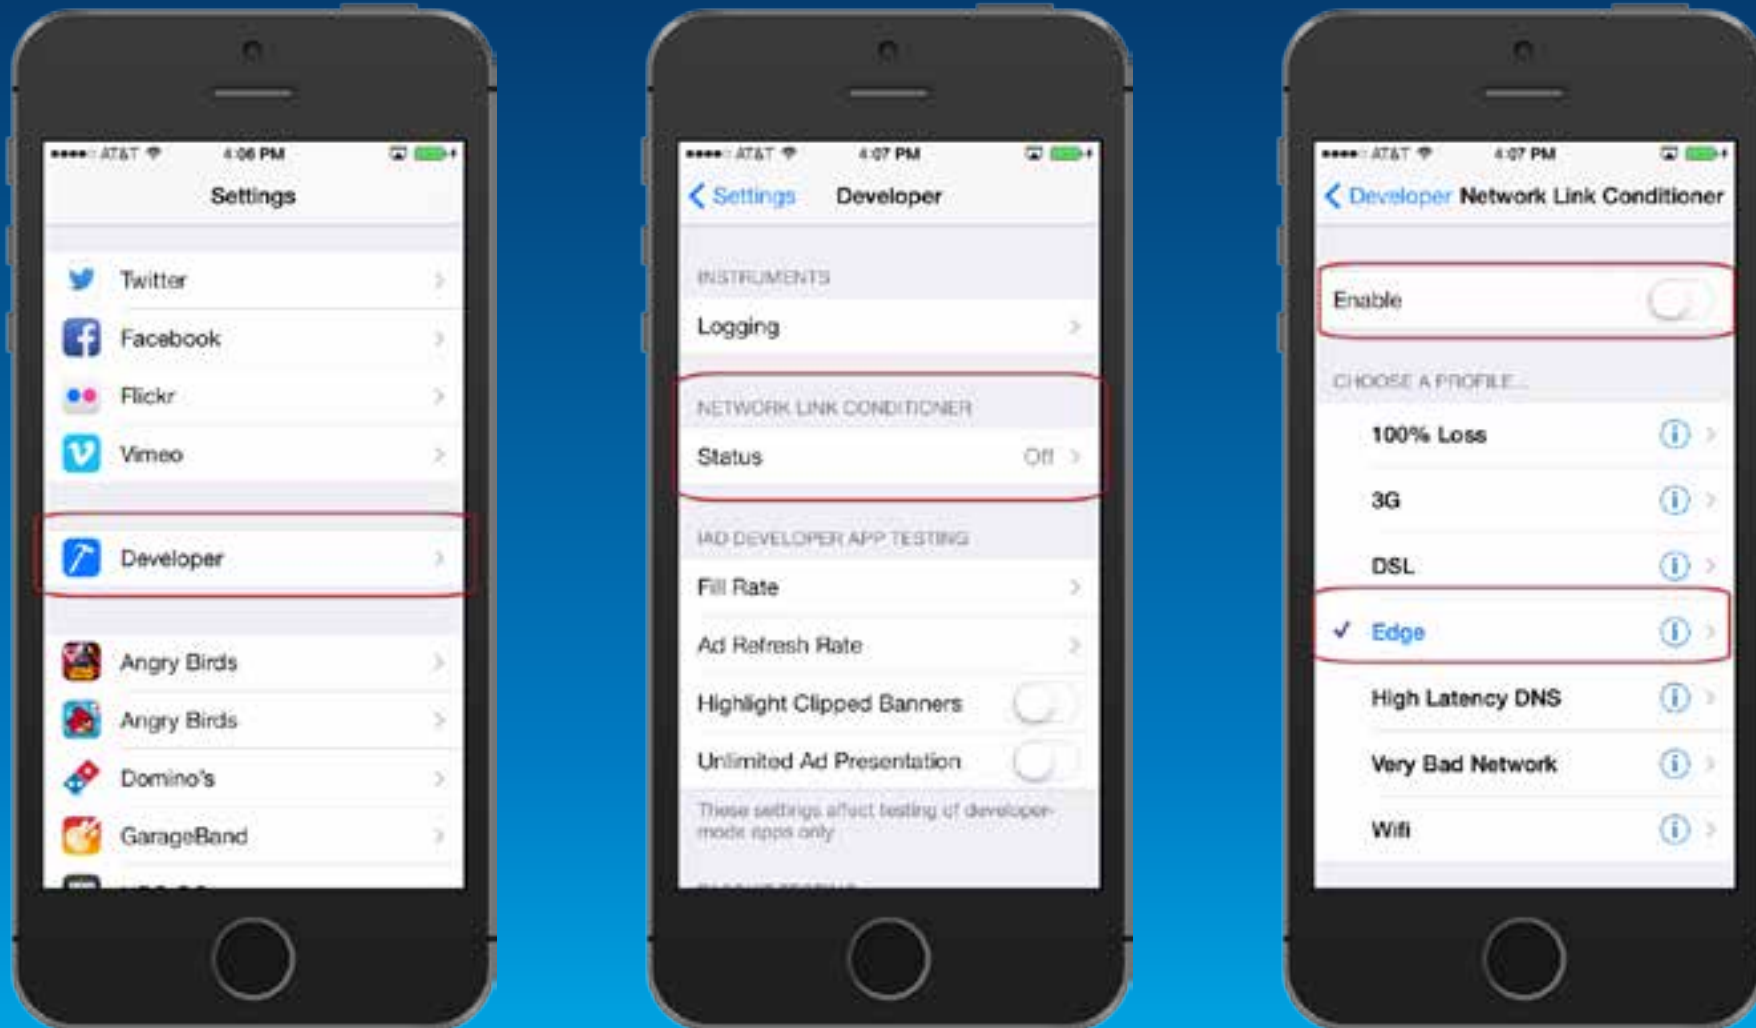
AT&T 4:06 PM

Settings

Twitter

Facebook

Flickr

Vimeo

Developer

Angry Birds

Angry Birds

Domino's

GarageBand

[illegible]

AT&T 4:07 PM

Settings Developer

INSTRUMENTS

Logging

NETWORK LINK CONDITIONER

Status Off

IAD DEVELOPER APP TESTING

Fill Rate

Ad Refresh Rate

Highlight Clipped Banners

Unlimited Ad Presentation

These settings affect testing of developer-mode apps only

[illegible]

AT&T 4:07 PM

Developer Network Link Conditioner

Enable

CHOOSE A PROFILE...

100% Loss

3G

DSL

✓ Edge

High Latency DNS

Very Bad Network

Wifi